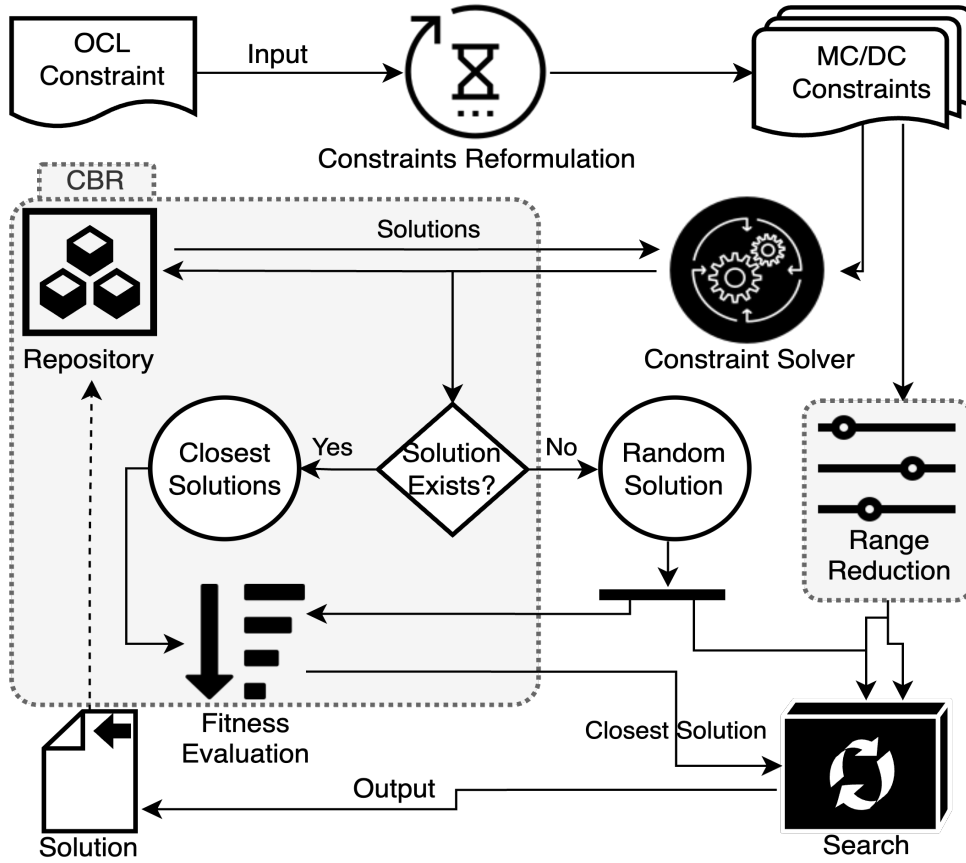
OCL Constraint

Input

Constraints Reformulation

MC/DC Constraints

CBR

Solutions

Repository

Constraint Solver

Closest Solutions

Yes

Solution Exists?

No

Random Solution

Range Reduction

Fitness Evaluation

Closest Solution

Output

Solution

Search